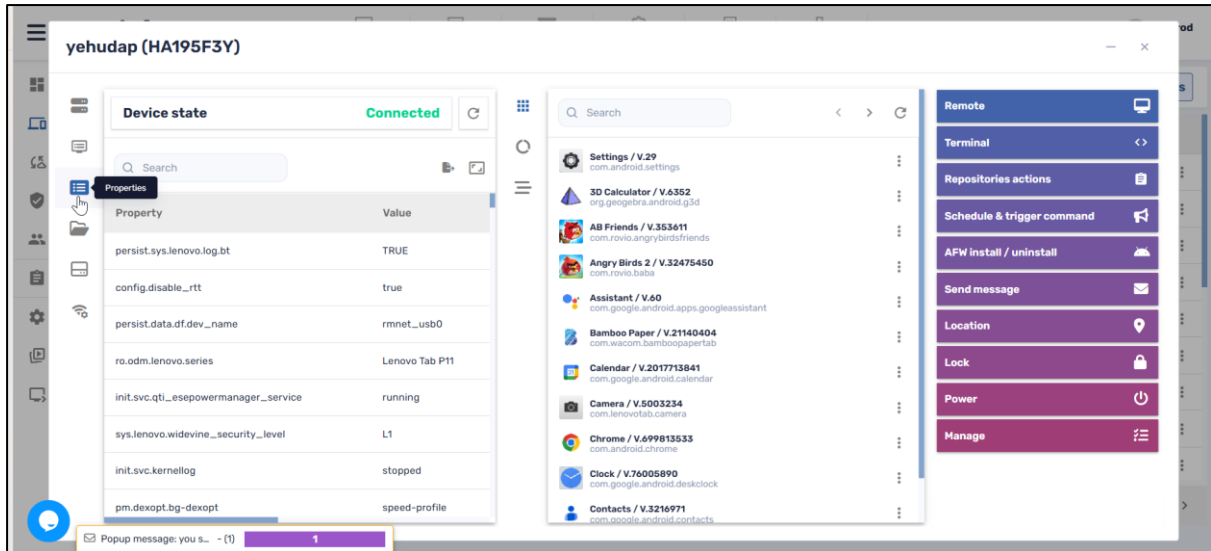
yehudap (HA195F3Y)

Device state Connected

Search

Properties

| Property | Value |
|---|---|
| persist.sys.lenovo.log.bt | TRUE |
| config.disable_rtt | true |
| persist.data.df.dev_name | rmnet_usb0 |
| ro.odm.lenovo.series | Lenovo Tab P11 |
| init.svc.qti_esepowermanager_service | running |
| sys.lenovo.widevine_security_level | L1 |
| init.svc.kernellog | stopped |
| pm.dexopt.bg-dexopt | speed-profile |

Search

Settings / V.29
com.android.settings

3D Calculator / V.6352
org.geogebra.android.g3d

AB Friends / V.353611
com.rovio.angrybirdsfriends

Angry Birds 2 / V.32475450
com.rovio.baba

Assistant / V.60
com.google.android.apps.googleassistant

Bamboo Paper / V.21140404
com.wacom.bamboopapertab

Calendar / V.2017713841
com.google.android.calendar

Camera / V.5003234
com.lenovotab.camera

Chrome / V.699813533
com.android.chrome

Clock / V.76005890
com.google.android.deskclock

Contacts / V.3216971
com.google.android.contacts

Remote
Terminal
Repositories actions
Schedule & trigger command
AFW install / uninstall
Send message
Location
Lock
Power
Manage

Popup message: you s... - (1) 1